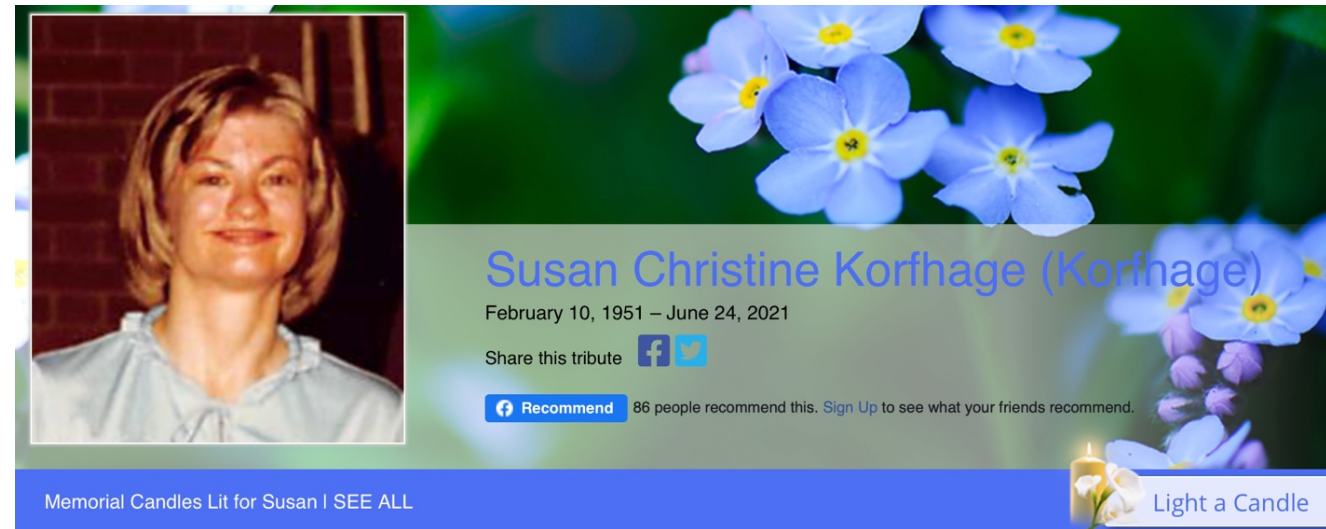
Susan Christine Korfhage (Korfhage)

February 10, 1951 – June 24, 2021

Share this tribute

Recommend 86 people recommend this. Sign Up to see what your friends recommend.

Memorial Candles Lit for Susan | SEE ALL

Light a Candle